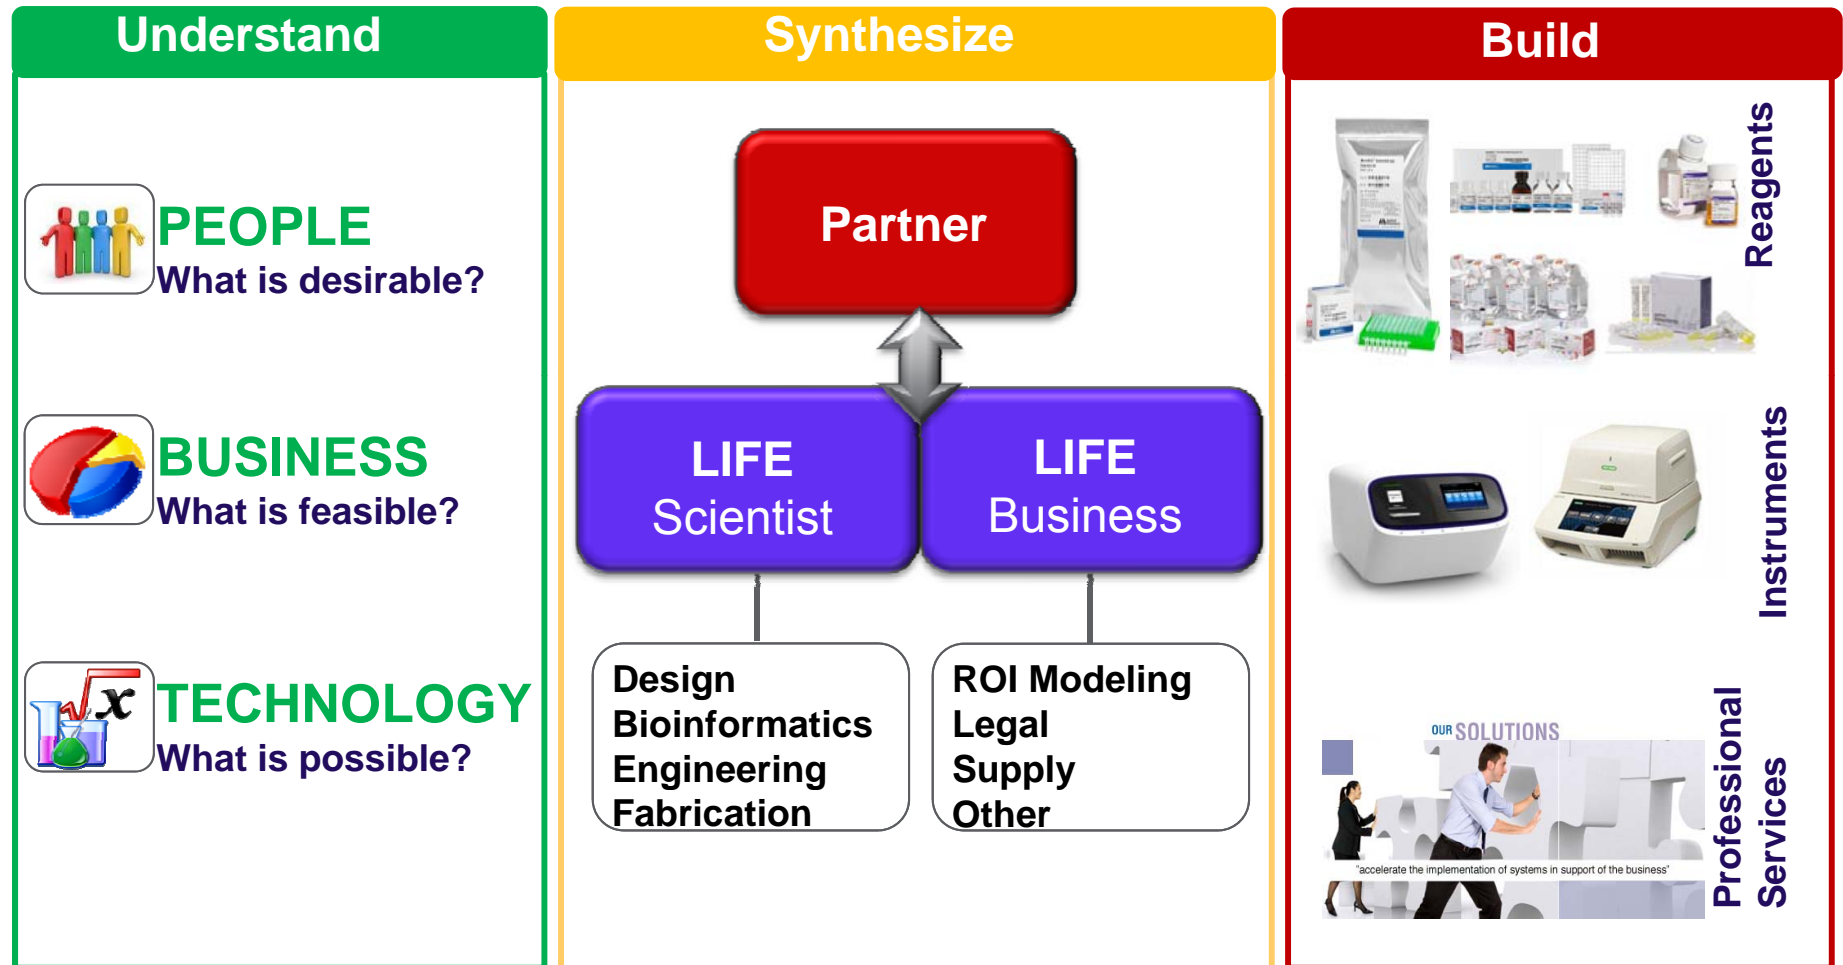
Understand

PEOPLE
What is desirable?

BUSINESS
What is feasible?

TECHNOLOGY
What is possible?

Synthesize

Partner

LIFE
Scientist

LIFE
Business

Design
Bioinformatics
Engineering
Fabrication

ROI Modeling
Legal
Supply
Other

Build

Reagents

Instruments

OUR SOLUTIONS
"accelerate the implementation of systems in support of the business"

Professional Services